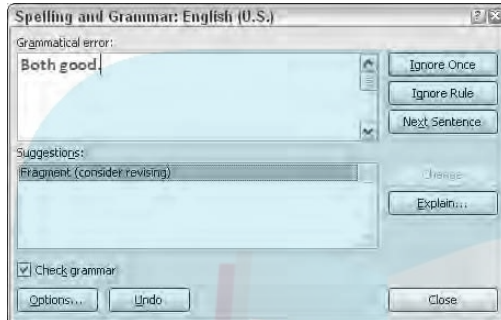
Spelling and Grammar: English (U.S.)

Grammatical error:

Both good.

Ignore Once

Ignore Rule

Next Sentence

Suggestions:

Fragment (consider revising)

Change

Explain...

Check grammar

Options...

Undo

Close